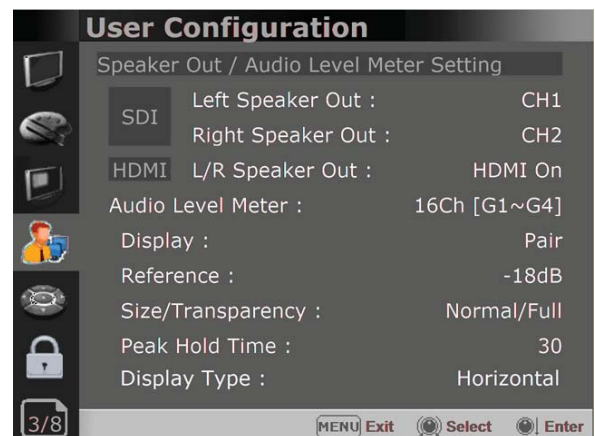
User Configuration

Speaker Out / Audio Level Meter Setting

| | | |
|---|---|---|
| SDI | Left Speaker Out : | CH1 |
| | Right Speaker Out : | CH2 |
| HDMI | L/R Speaker Out : | HDMI On |

Audio Level Meter : 16Ch [G1~G4]

Display : Pair

Reference : -18dB

Size/Transparency : Normal/Full

Peak Hold Time : 30

Display Type : Horizontal

3/8

MENU Exit Select Enter